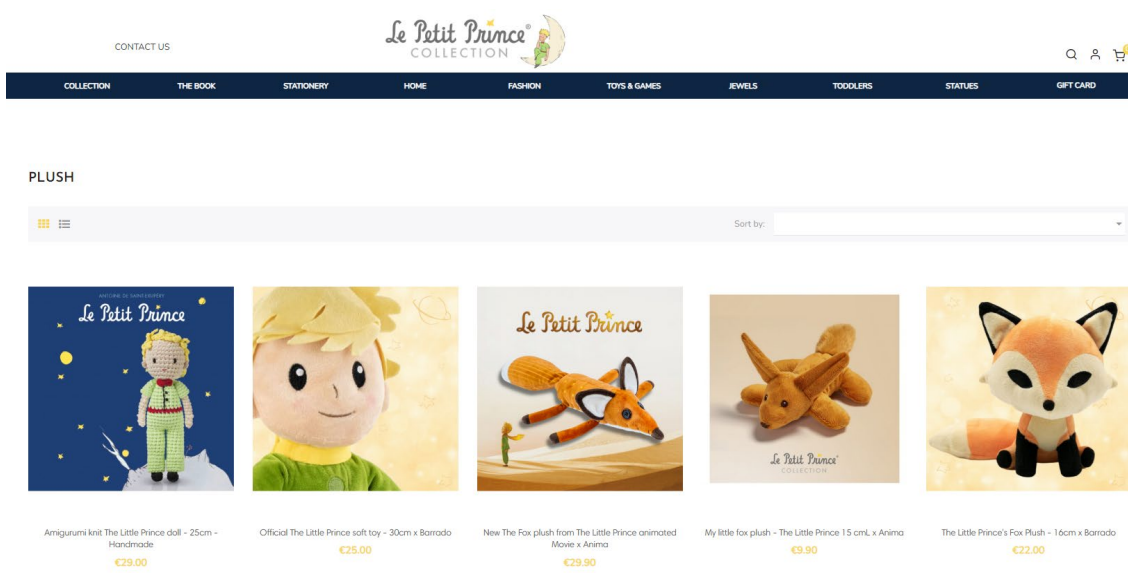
CONTACT US

Le Petit Prince®
COLLECTION

COLLECTION THE BOOK STATIONERY HOME FASHION TOYS & GAMES JEWELS TODDLERS STATUES GIFT CARD

PLUSH

Sort by:

ANTOINE DE SAINT-EXUPÉRY
Le Petit Prince

Le Petit Prince

Le Petit Prince
COLLECTION

Amigurumi knit The Little Prince doll - 25cm - Handmade
€29.00

Official The Little Prince soft toy - 30cm x Barrado
€25.00

New The Fox plush from The Little Prince animated Movie x Anima
€29.90

My little fox plush - The Little Prince 15 cmL x Anima
€9.90

The Little Prince's Fox Plush - 16cm x Barrado
€22.00